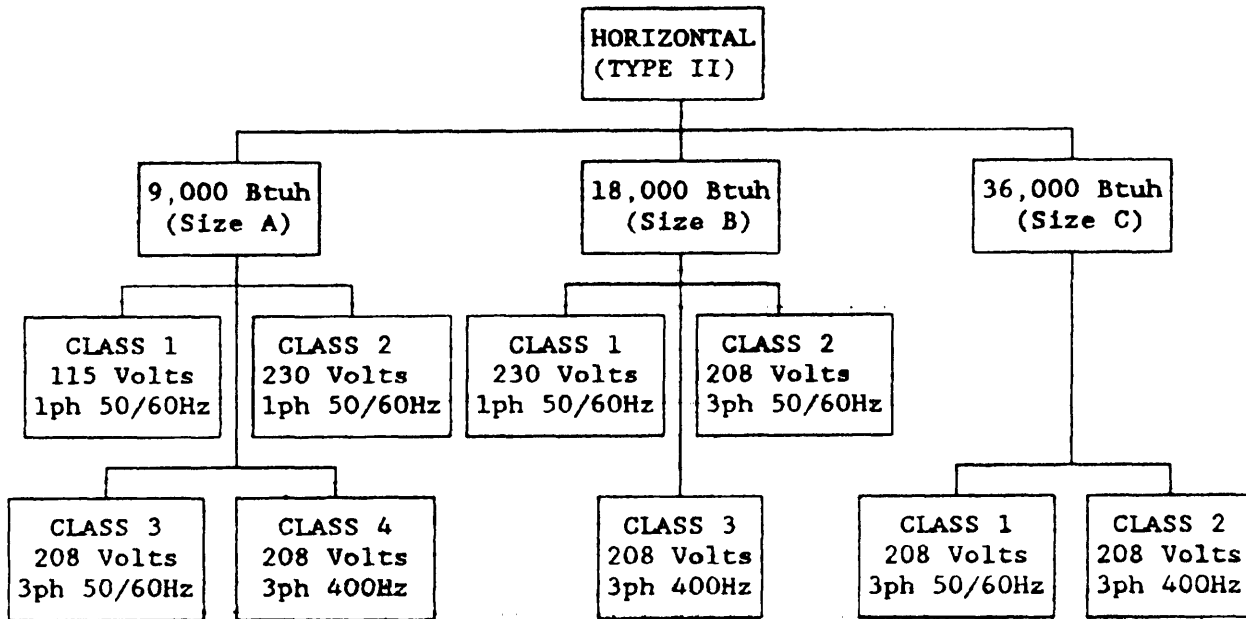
HORIZONTAL
(TYPE II)

9,000 Btuh
(Size A)

18,000 Btuh
(Size B)

36,000 Btuh
(Size C)

CLASS 1
115 Volts
1ph 50/60Hz

CLASS 2
230 Volts
1ph 50/60Hz

CLASS 1
230 Volts
1ph 50/60Hz

CLASS 2
208 Volts
3ph 50/60Hz

CLASS 3
208 Volts
3ph 50/60Hz

CLASS 4
208 Volts
3ph 400Hz

CLASS 3
208 Volts
3ph 400Hz

CLASS 1
208 Volts
3ph 50/60Hz

CLASS 2
208 Volts
3ph 400Hz